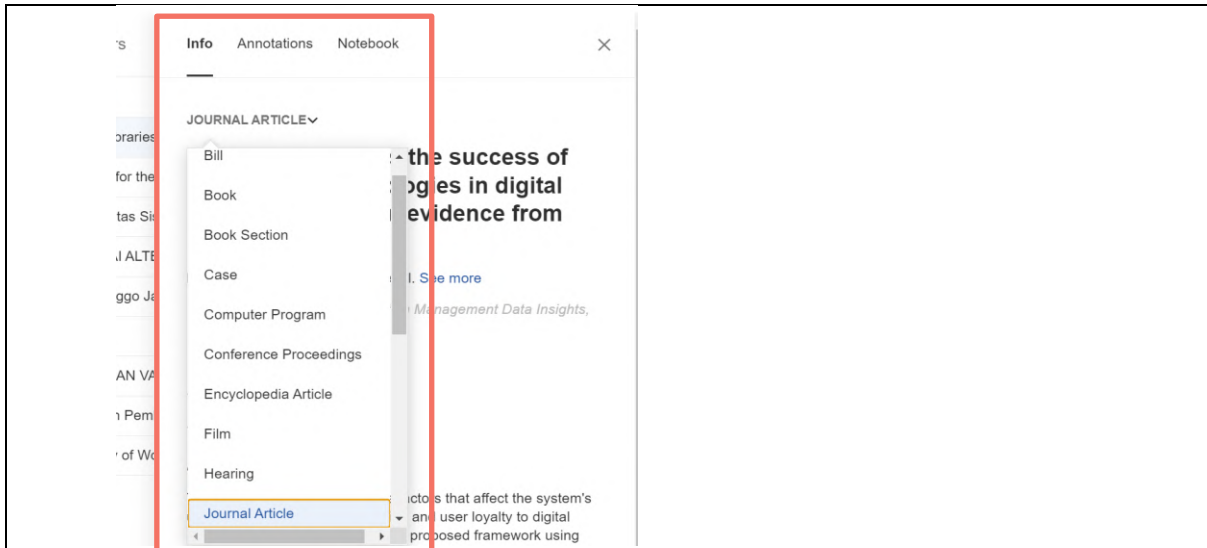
rs

Info Annotations Notebook ×

JOURNAL ARTICLE

oraries
for the
tas Si
ALTE
ggo Ja

AN VA
Pem
of Wo

Bill
Book
Book Section
Case
Computer Program
Conference Proceedings
Encyclopedia Article
Film
Hearing
Journal Article

the success of
ogies in digital
evidence from

l. See more
Management Data Insights,

ctors that affect the system's
and user loyalty to digital
proposed framework using